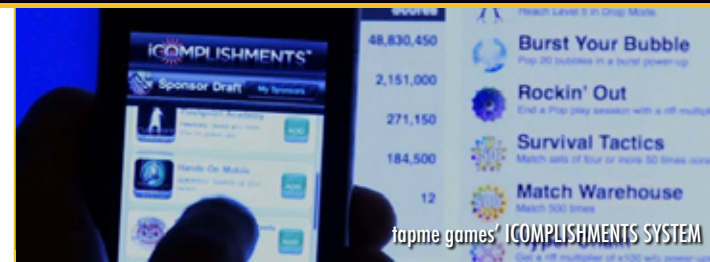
ICOMPLISHMENTS

Sponsor Draft

My Sponsors

ADD

ADD

ADD

Hands On Mobile

Scores

48,830,450

2,151,000

271,150

184,500

12

Reach Level 5 in Drop Mode

Burst Your Bubble

Pop 20 bubbles in a burst power-up

Rockin' Out

End a Pop play session with a riff multiplier

Survival Tactics

Match sets of four or more 50 times

Match Warehouse

Match 500 times

Get a riff multiplier of x100 with power-up

tapme games' ICOMPLISHMENTS SYSTEM